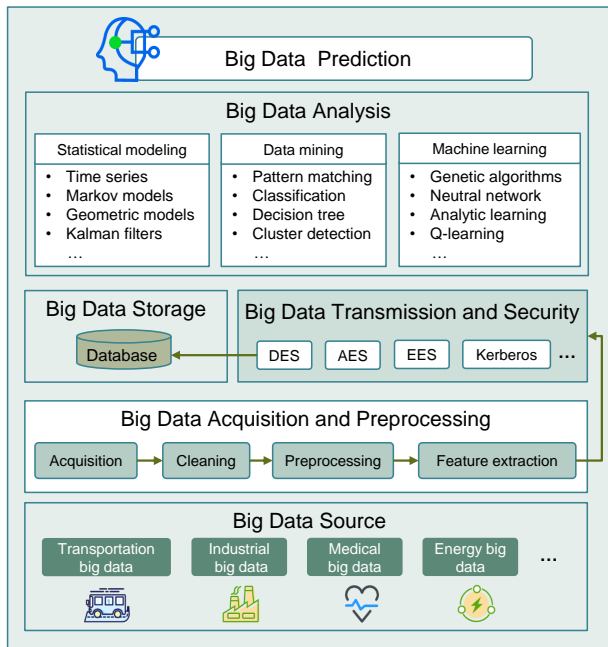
Big Data Prediction

Big Data Analysis

Statistical modeling
- Time series
- Markov models
- Geometric models
- Kalman filters
…

Data mining
- Pattern matching
- Classification
- Decision tree
- Cluster detection
…

Machine learning
- Genetic algorithms
- Neutral network
- Analytic learning
- Q-learning
…

Big Data Storage

Database

Big Data Transmission and Security

DES AES EES Kerberos …

Big Data Acquisition and Preprocessing

Acquisition → Cleaning → Preprocessing → Feature extraction

Big Data Source

Transportation big data

Industrial big data

Medical big data

Energy big data

…